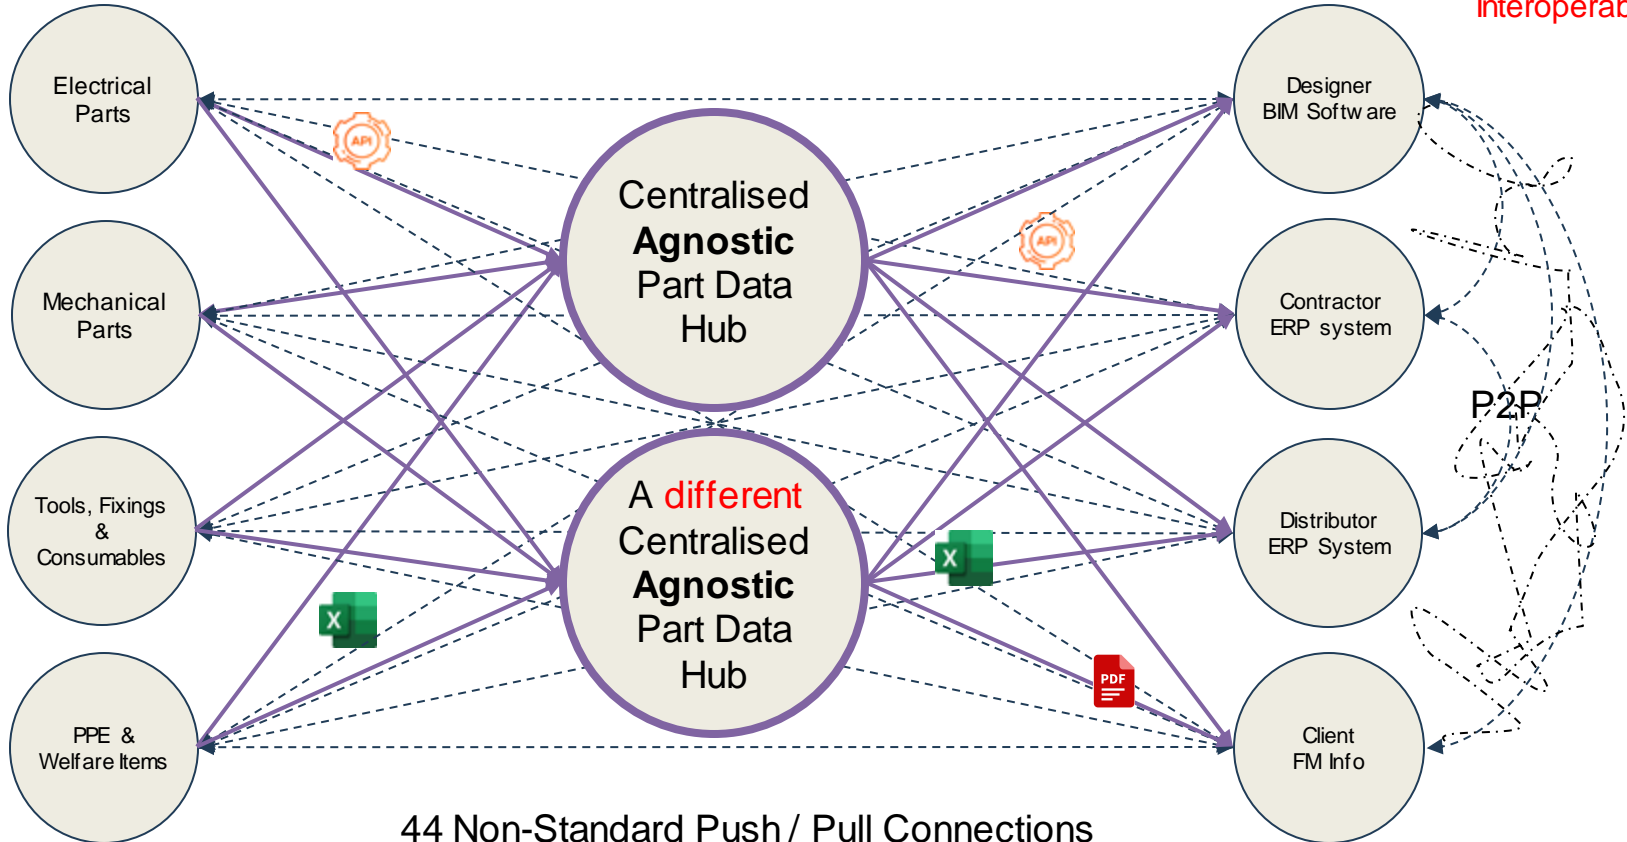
Interoperab

Electrical Parts

Mechanical Parts

Tools, Fixings & Consumables

PPE & Welfare Items

API

Centralised **Agnostic** Part Data Hub

API

A different Centralised **Agnostic** Part Data Hub

X

X

PDF

Designer BIM Software

Contractor ERP system

Distributor ERP System

Client FM Info

P2P

44 Non-Standard Push / Pull Connections